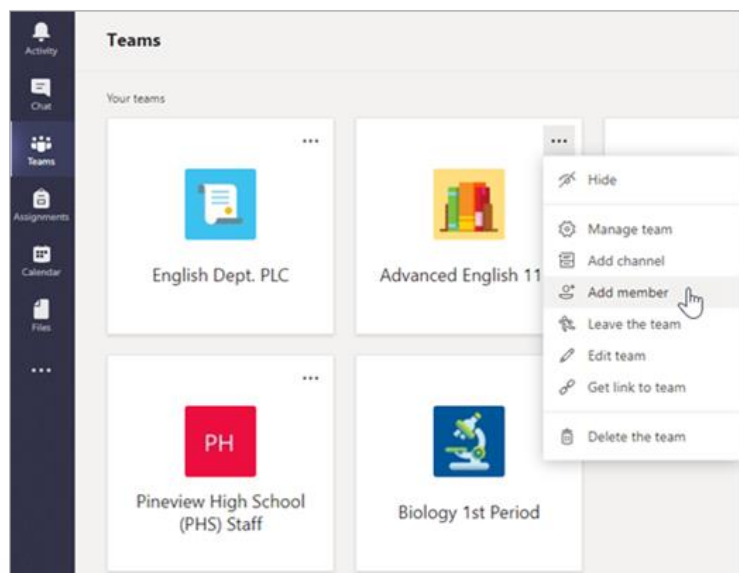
Activity
Chat
Teams
Assignments
Calendar
Files
...

Teams

Your teams

...
English Dept. PLC

...
Advanced English 11

Hide
Manage team
Add channel
Add member
Leave the team
Edit team
Get link to team
Delete the team

...
PH
Pineview High School (PHS) Staff

Biology 1st Period